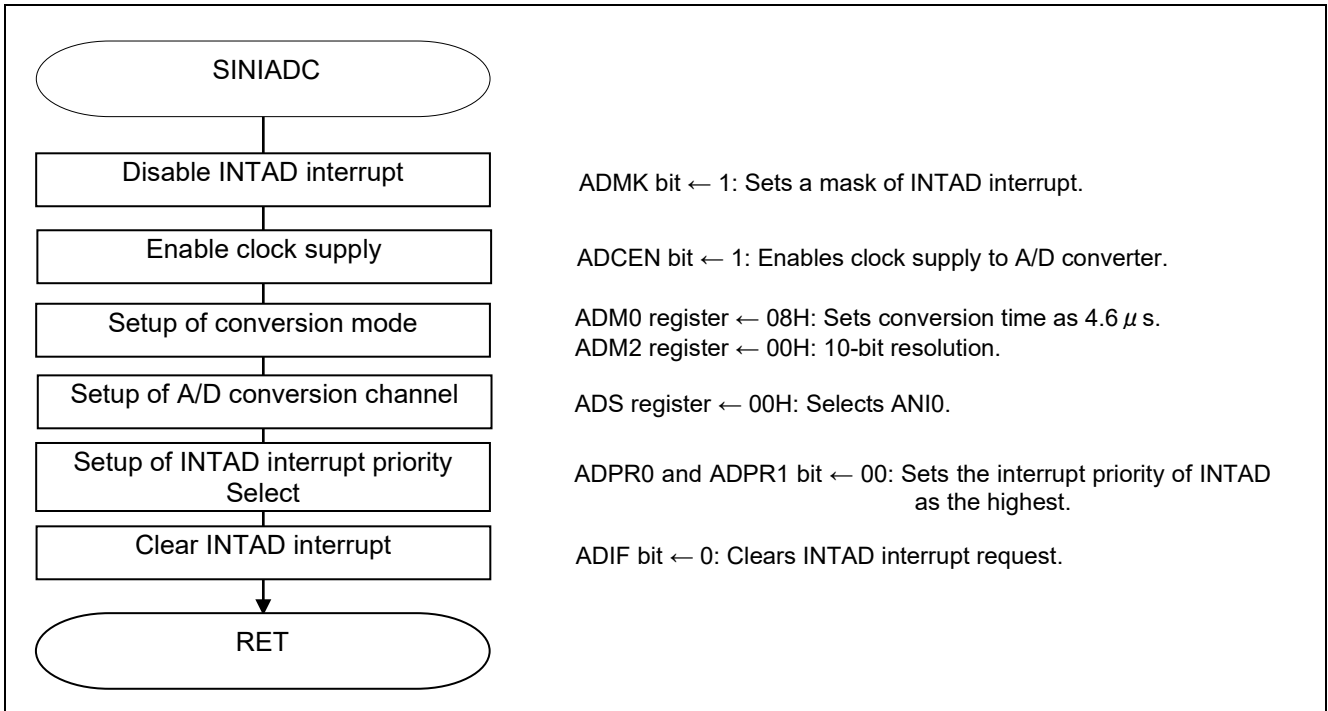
SINIADC

Disable INTAD interrupt

ADMK bit ← 1: Sets a mask of INTAD interrupt.

Enable clock supply

ADCEN bit ← 1: Enables clock supply to A/D converter.

Setup of conversion mode

ADM0 register ← 08H: Sets conversion time as 4.6 $\mu$ s.
ADM2 register ← 00H: 10-bit resolution.

Setup of A/D conversion channel

ADS register ← 00H: Selects ANI0.

Setup of INTAD interrupt priority Select

ADPR0 and ADPR1 bit ← 00: Sets the interrupt priority of INTAD as the highest.

Clear INTAD interrupt

ADIF bit ← 0: Clears INTAD interrupt request.

RET